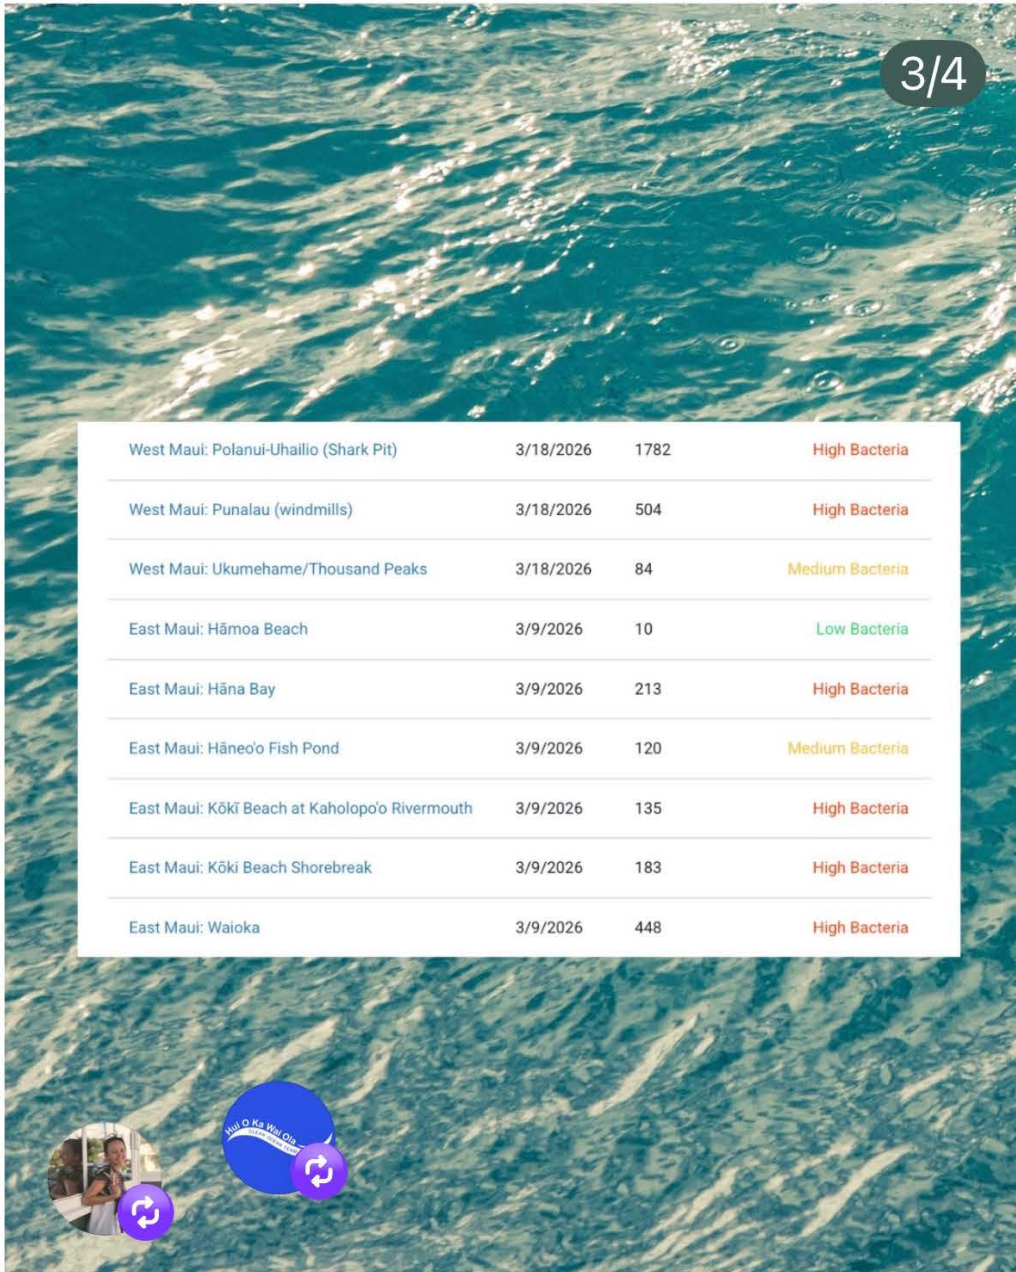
3/4

| | | | |
|---|---|---|---|
| West Maui: Polanui-Uhailio (Shark Pit) | 3/18/2026 | 1782 | High Bacteria |
| West Maui: Punalau (windmills) | 3/18/2026 | 504 | High Bacteria |
| West Maui: Ukumehame/Thousand Peaks | 3/18/2026 | 84 | Medium Bacteria |
| East Maui: Hāmoa Beach | 3/9/2026 | 10 | Low Bacteria |
| East Maui: Hāna Bay | 3/9/2026 | 213 | High Bacteria |
| East Maui: Hāneo'o Fish Pond | 3/9/2026 | 120 | Medium Bacteria |
| East Maui: Kōkī Beach at Kaholopo'o Rivermouth | 3/9/2026 | 135 | High Bacteria |
| East Maui: Kōki Beach Shorebreak | 3/9/2026 | 183 | High Bacteria |
| East Maui: Waioka | 3/9/2026 | 448 | High Bacteria |

Hui O Ka Wai Ola
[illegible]